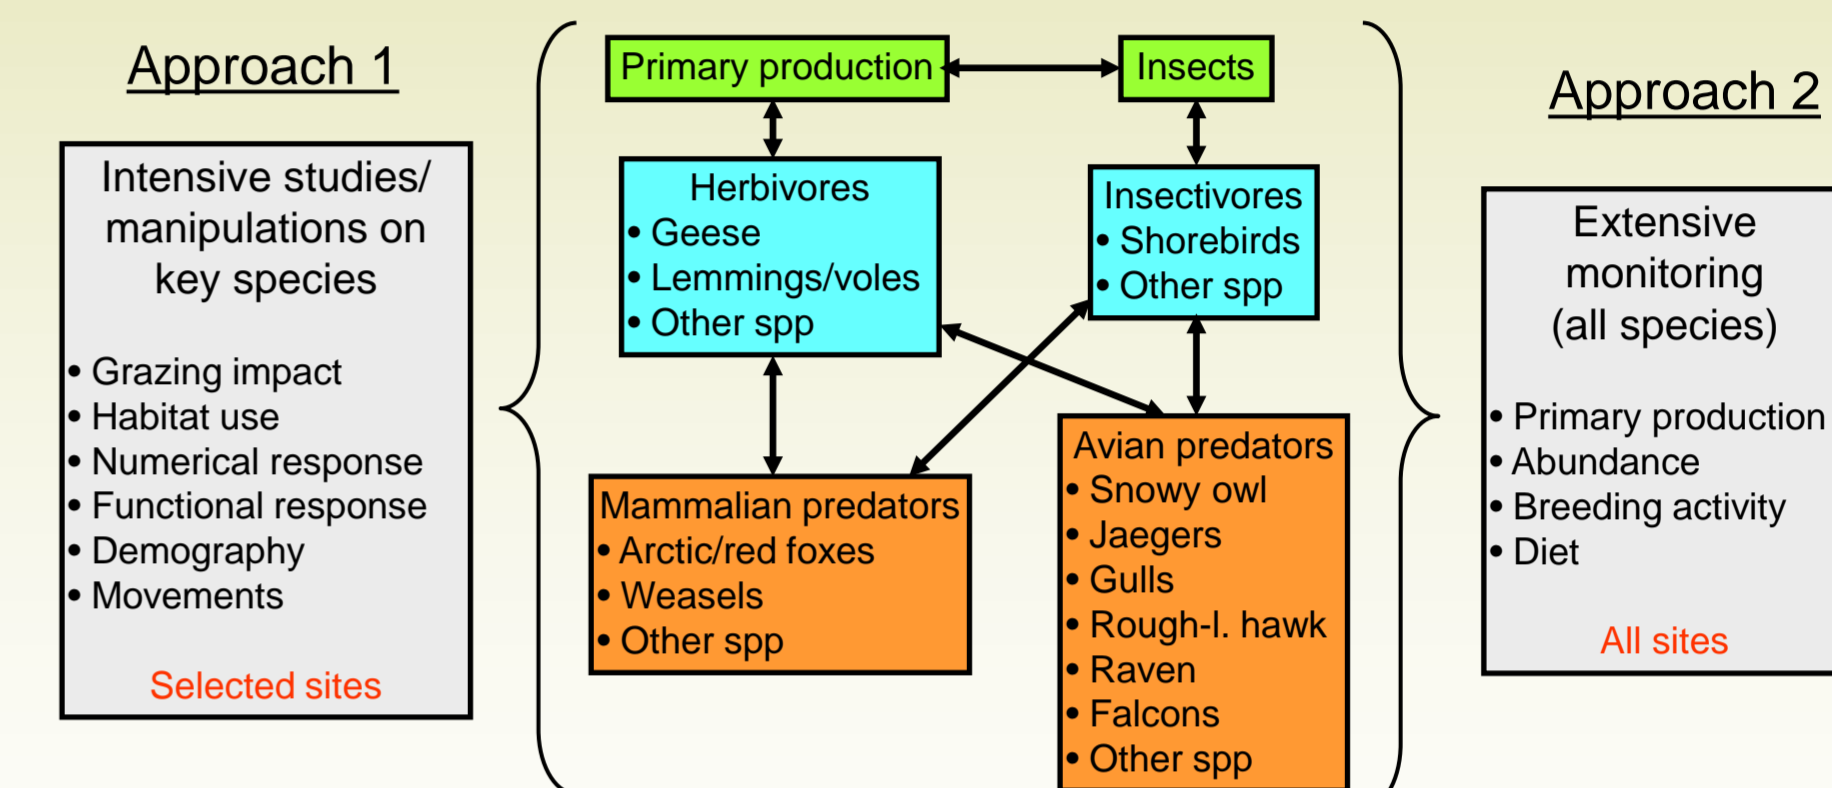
Approach 1

Intensive studies/ manipulations on key species

• Grazing impact
• Habitat use
• Numerical response
• Functional response
• Demography
• Movements

Selected sites

Primary production

Insects

Herbivores
• Geese
• Lemmings/voles
• Other spp

Insectivores
• Shorebirds
• Other spp

Mammalian predators
• Arctic/red foxes
• Weasels
• Other spp

Avian predators
• Snowy owl
• Jaegers
• Gulls
• Rough-l. hawk
• Raven
• Falcons
• Other spp

Approach 2

Extensive monitoring (all species)

• Primary production
• Abundance
• Breeding activity
• Diet

All sites